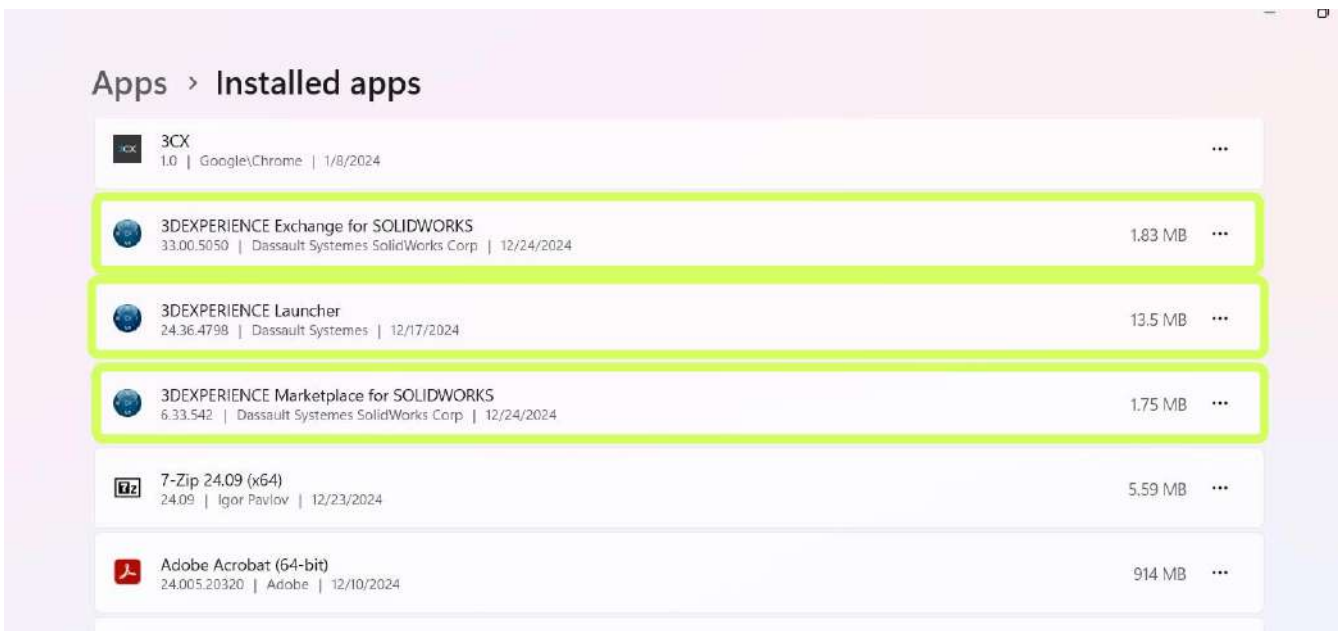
Apps › Installed apps

3CX
1.0 | Google\Chrome | 1/8/2024
···

3DEXPERIENCE Exchange for SOLIDWORKS
33.00.5050 | Dassault Systemes SolidWorks Corp | 12/24/2024
1.83 MB ···

3DEXPERIENCE Launcher
24.36.4798 | Dassault Systemes | 12/17/2024
13.5 MB ···

3DEXPERIENCE Marketplace for SOLIDWORKS
6.33.542 | Dassault Systemes SolidWorks Corp | 12/24/2024
1.75 MB ···

7-Zip 24.09 (x64)
24.09 | Igor Pavlov | 12/23/2024
5.59 MB ···

Adobe Acrobat (64-bit)
24.005.20320 | Adobe | 12/10/2024
914 MB ···